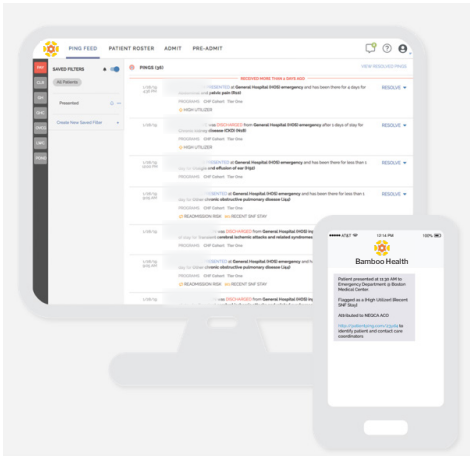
PING FEED PATIENT ROSTER ADMIT PRE-ADMIT

SAVED FILTERS

All Patients

Presented

Create New Saved Filter

PINGS (36)

VIEW RESOLVED PINGS

RECEIVED MORE THAN 2 DAYS AGO

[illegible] at General Hospital (H050) emergency and has been there for 4 days for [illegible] pain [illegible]

PROGRAMS: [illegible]

HIGH UTILIZER

RESOLVE

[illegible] was DISCHARGED from General Hospital (H050) emergency after 1 days of stay for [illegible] disease (CKD) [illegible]

PROGRAMS: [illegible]

RESOLVE

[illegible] at General Hospital (H050) emergency and has been there for less than 1 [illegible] and effusion of ear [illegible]

PROGRAMS: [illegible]

HIGH UTILIZER

RESOLVE

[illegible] was DISCHARGED from General Hospital (H050) emergency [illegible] chronic obstructive pulmonary disease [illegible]

PROGRAMS: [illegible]

RESOLVE

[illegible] at General Hospital (H050) emergency and has been there for less than 1 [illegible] chronic obstructive pulmonary disease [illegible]

PROGRAMS: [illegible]

READMISSION RISK RECENT SNF STAY

RESOLVE

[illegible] was DISCHARGED from General Hospital (H050) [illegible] cerebral ischemic attacks and related syndromes

PROGRAMS: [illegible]

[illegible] at General Hospital (H050) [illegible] chronic obstructive pulmonary disease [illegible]

PROGRAMS: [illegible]

READMISSION RISK RECENT SNF STAY

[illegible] was DISCHARGED from General Hospital (H050) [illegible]

PROGRAMS: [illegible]

AT&T 12:14 PM 100%

Bamboo Health

Patient presented at 12:36 AM to Emergency Department @ Boston Medical Center.

Flagged as a (High Utilizer) (Recent SNF Stay)

Attributed to NEQCA ACO

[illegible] to identify patient and contact care coordinators